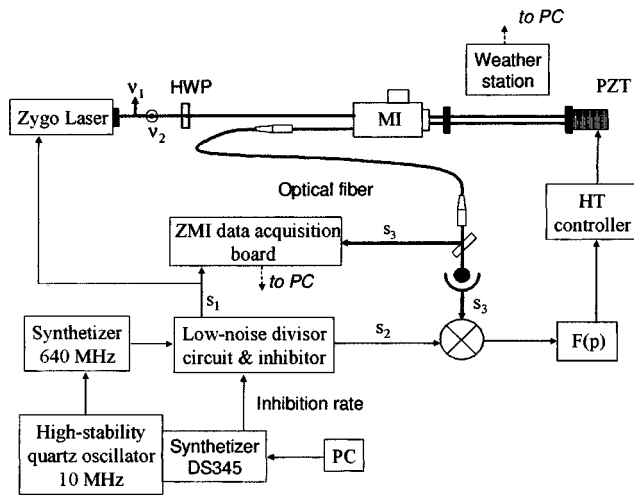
to PC

Weather station

PZT

Zygo Laser

$\nu_1$

$\nu_2$

HWP

MI

Optical fiber

HT controller

ZMI data acquisition board

$s_3$

to PC

$s_1$

$s_3$

Synthetizer 640 MHz

Low-noise divisor circuit & inhibitor

$s_2$

F(p)

Inhibition rate

High-stability quartz oscillator 10 MHz

Synthetizer DS345

PC